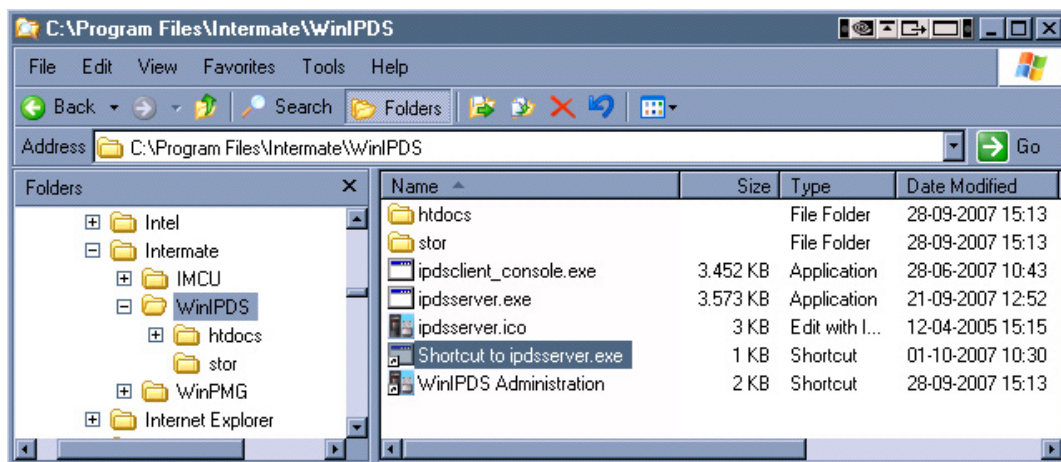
C:\Program Files\Intermate\WinIPDS

File Edit View Favorites Tools Help

Back Search Folders

Address C:\Program Files\Intermate\WinIPDS Go

Folders

Intel
Intermate
IMCU
WinIPDS
htdocs
stor
WinPMG
Internet Explorer

| Name | Size | Type | Date Modified |
|---|---|---|---|
| htdocs | | File Folder | 28-09-2007 15:13 |
| stor | | File Folder | 28-09-2007 15:13 |
| ipdsclient_console.exe | 3.452 KB | Application | 28-06-2007 10:43 |
| ipdsserver.exe | 3.573 KB | Application | 21-09-2007 12:52 |
| ipdsserver.ico | 3 KB | Edit with I... | 12-04-2005 15:15 |
| Shortcut to ipdsserver.exe | 1 KB | Shortcut | 01-10-2007 10:30 |
| WinIPDS Administration | 2 KB | Shortcut | 28-09-2007 15:13 |